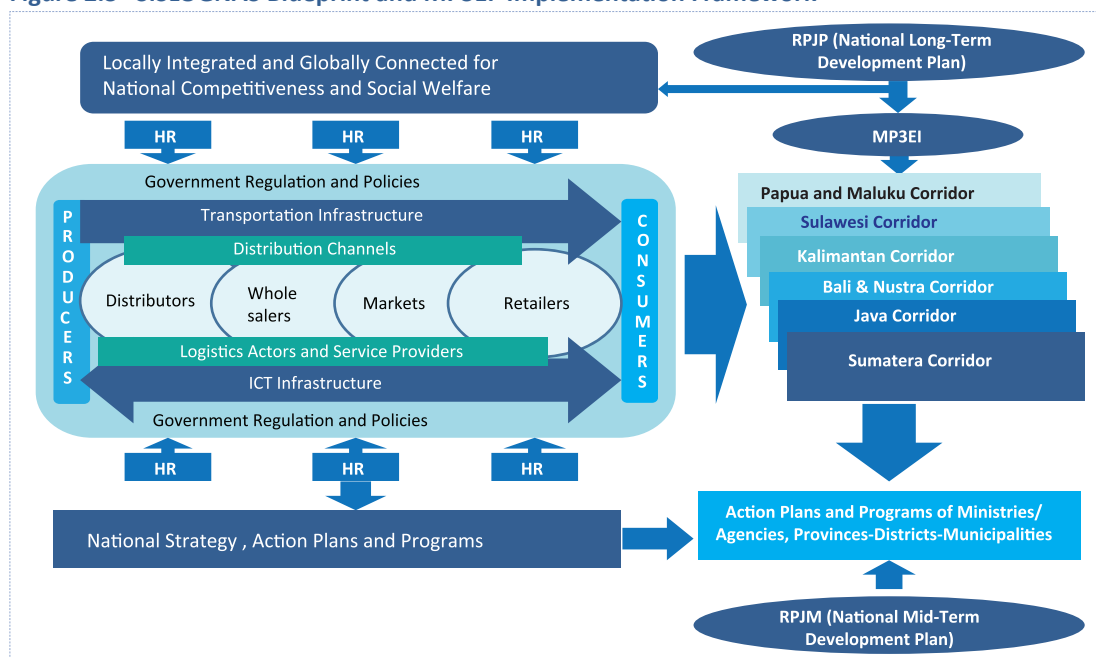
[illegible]

Locally Integrated and Globally Connected for National Competitiveness and Social Welfare

RPJP (National Long-Term Development Plan)

MP3EI

HR

HR

HR

Government Regulation and Policies

Transportation Infrastructure

Distribution Channels

PRODUCERS

CONSUMERS

Distributors

Whole salers

Markets

Retailers

Logistics Actors and Service Providers

ICT Infrastructure

Government Regulation and Policies

Papua and Maluku Corridor

Sulawesi Corridor

Kalimantan Corridor

Bali & Nustra Corridor

Java Corridor

Sumatera Corridor

HR

HR

HR

National Strategy , Action Plans and Programs

Action Plans and Programs of Ministries/ Agencies, Provinces-Districts-Municipalities

RPJM (National Mid-Term Development Plan)